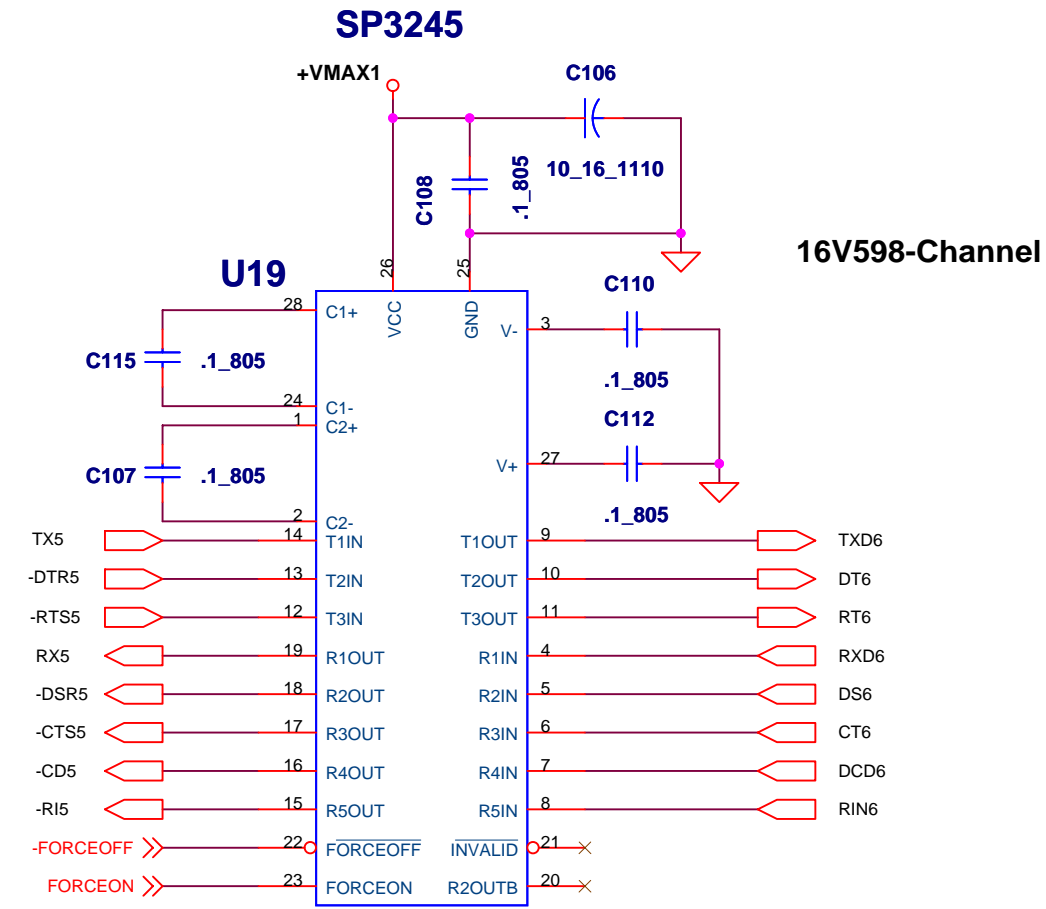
SP3245

+VMAX1

C106

10_16_1110

C108

.1_805

16V598-Channel

U19

26
25
VCC
GND

28 C1+
C115 .1_805
24 C1-
1 C2+
C107 .1_805
2 C2-

V- 3
C110
.1_805
C112
V+ 27
.1_805

| | | | | | |
|---|---|---|---|---|---|
| TX5 | 14 | T1IN | T1OUT | 9 | TXD6 |
| -DTR5 | 13 | T2IN | T2OUT | 10 | DT6 |
| -RTS5 | 12 | T3IN | T3OUT | 11 | RT6 |
| RX5 | 19 | R1OUT | R1IN | 4 | RXD6 |
| -DSR5 | 18 | R2OUT | R2IN | 5 | DS6 |
| -CTS5 | 17 | R3OUT | R3IN | 6 | CT6 |
| -CD5 | 16 | R4OUT | R4IN | 7 | DCD6 |
| -RI5 | 15 | R5OUT | R5IN | 8 | RIN6 |
| -FORCEOFF | 22 | $\overline{\text{FORCEOFF}}$ | $\overline{\text{INVALID}}$ | 21 | |
| FORCEON | 23 | FORCEON | R2OUTB | 20 | |